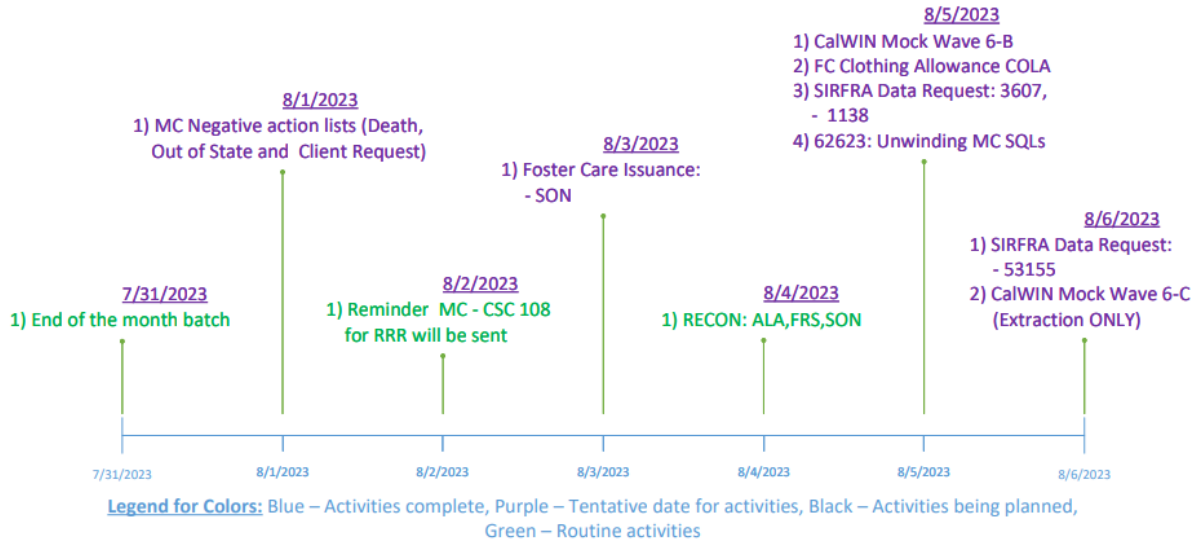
8/5/2023
1) CalWIN Mock Wave 6-B
2) FC Clothing Allowance COLA
3) SIRFRA Data Request: 3607, - 1138
4) 62623: Unwinding MC SQLs

8/1/2023
1) MC Negative action lists (Death, Out of State and Client Request)

8/3/2023
1) Foster Care Issuance: - SON

8/6/2023
1) SIRFRA Data Request: - 53155
2) CalWIN Mock Wave 6-C (Extraction ONLY)

7/31/2023
1) End of the month batch

8/2/2023
1) Reminder MC - CSC 108 for RRR will be sent

8/4/2023
1) RECON: ALA,FRS,SON

7/31/2023 8/1/2023 8/2/2023 8/3/2023 8/4/2023 8/5/2023 8/6/2023

Legend for Colors: Blue – Activities complete, Purple – Tentative date for activities, Black – Activities being planned, Green – Routine activities